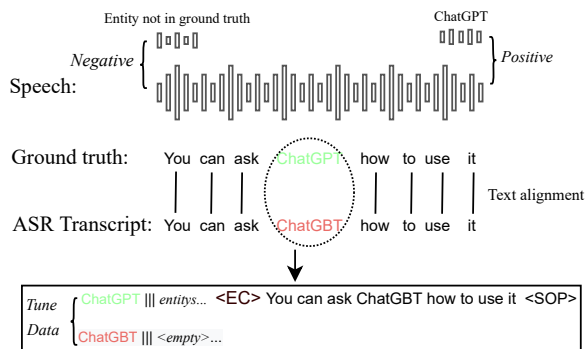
Entity not in ground truth

ChatGPT

Negative

Positive

Speech:

Ground truth: You can ask ChatGPT how to use it

Text alignment

ASR Transcript: You can ask ChatGBT how to use it

Tune Data

ChatGPT ||| entitys... <EC> You can ask ChatGBT how to use it <SOP>

ChatGBT ||| <empty>...